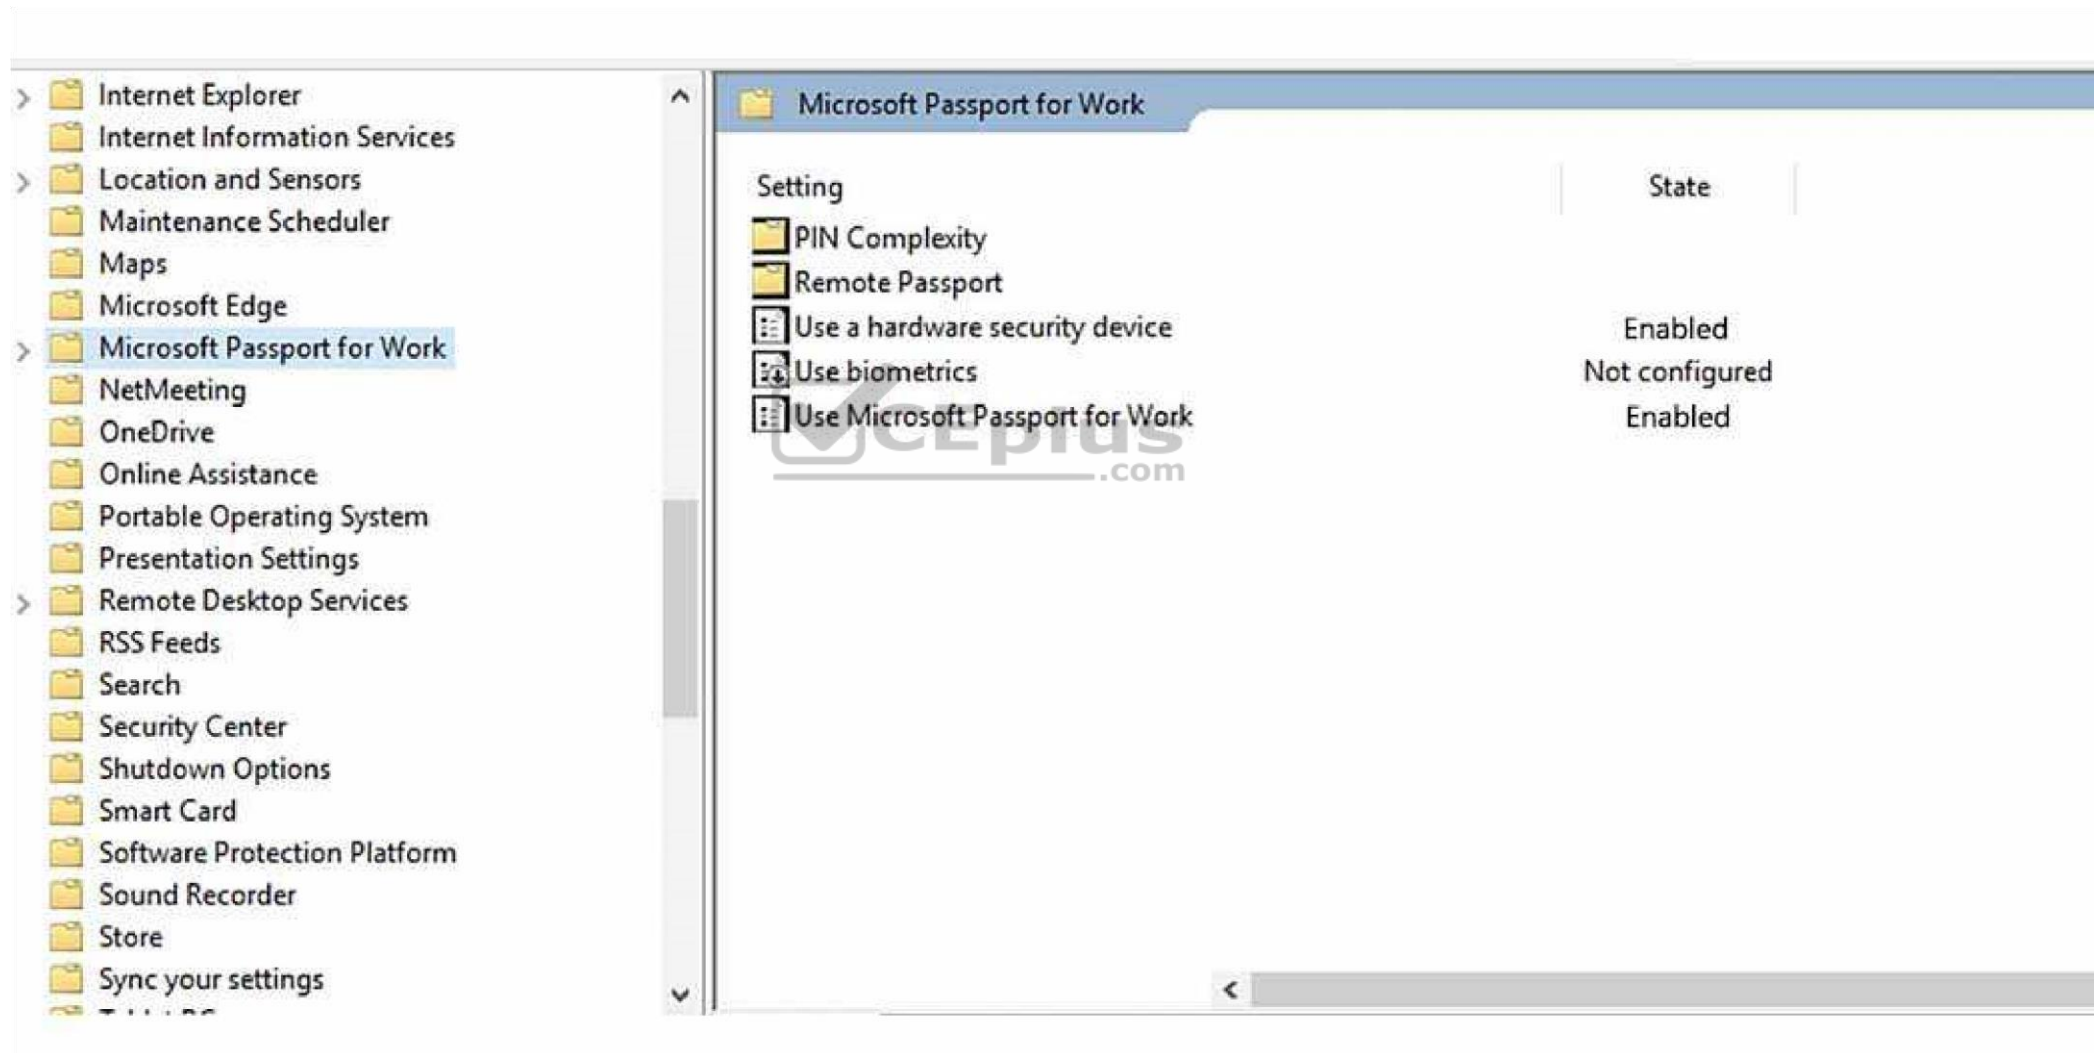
Internet Explorer
Internet Information Services
Location and Sensors
Maintenance Scheduler
Maps
Microsoft Edge
Microsoft Passport for Work
NetMeeting
OneDrive
Online Assistance
Portable Operating System
Presentation Settings
Remote Desktop Services
RSS Feeds
Search
Security Center
Shutdown Options
Smart Card
Software Protection Platform
Sound Recorder
Store
Sync your settings

Microsoft Passport for Work

| Setting | State |
|---|---|
| PIN Complexity | |
| Remote Passport | |
| Use a hardware security device | Enabled |
| Use biometrics | Not configured |
| Use Microsoft Passport for Work | Enabled |

VCEplus .com